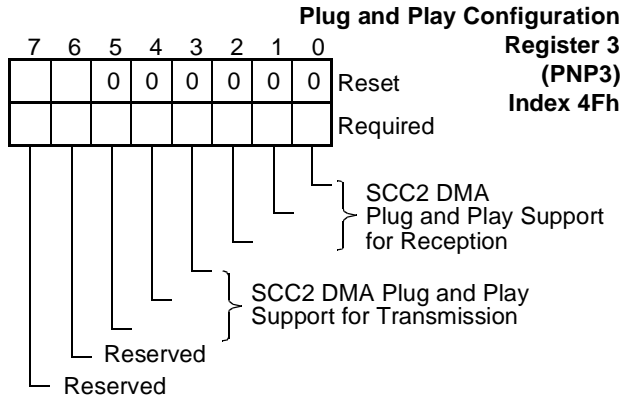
Plug and Play Configuration Register 3 (PNP3) Index 4Fh

| 7 | 6 | 5 | 4 | 3 | 2 | 1 | 0 | |
|---|---|---|---|---|---|---|---|---|
| | | 0 | 0 | 0 | 0 | 0 | 0 | Reset |
| | | | | | | | | Required |

SCC2 DMA Plug and Play Support for Reception

SCC2 DMA Plug and Play Support for Transmission

Reserved

Reserved